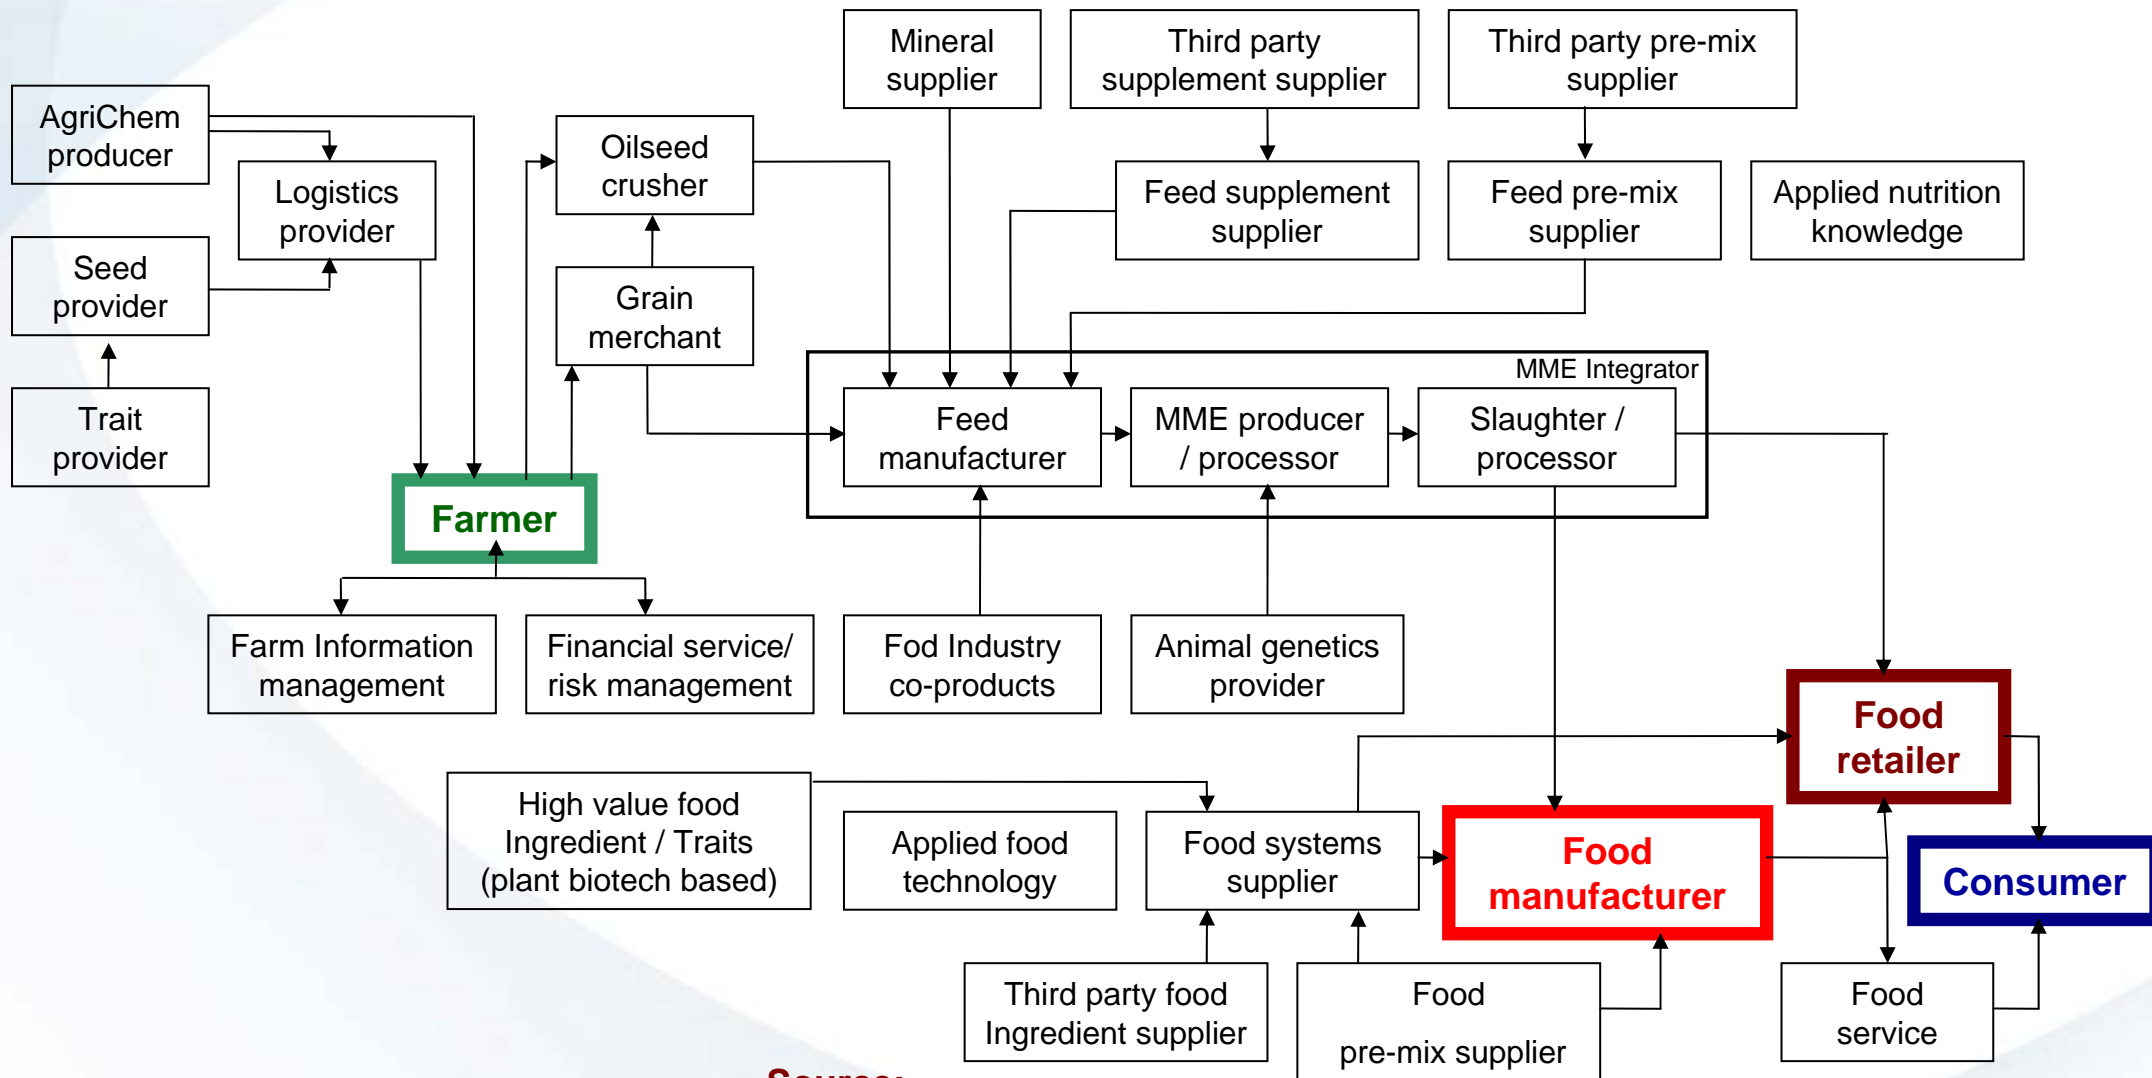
AgriChem producer

Logistics provider

Seed provider

Trait provider

Farmer

Oilseed crusher

Grain merchant

Mineral supplier

Third party supplement supplier

Third party pre-mix supplier

Feed supplement supplier

Feed pre-mix supplier

Applied nutrition knowledge

MME Integrator

Feed manufacturer

MME producer / processor

Slaughter / processor

Farm Information management

Financial service/ risk management

Fod Industry co-products

Animal genetics provider

Food retailer

High value food Ingredient / Traits (plant biotech based)

Applied food technology

Food systems supplier

Food manufacturer

Consumer

Third party food Ingredient supplier

Food pre-mix supplier

Food service

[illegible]